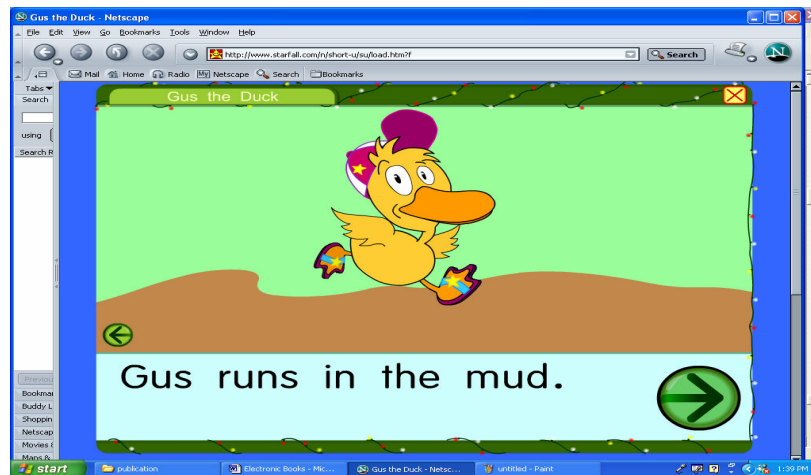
Gus the Duck - Netscape

File Edit View Go Bookmarks Tools Window Help

http://www.starfall.com/n/short-u/su/load.htm?f

Search

Mail Home Radio My Netscape Search Bookmarks

Tabs
Search

using

Search R

Gus the Duck

Gus runs in the mud.

Previou
Bookmar
Buddy L
Shoppin
Netscap
Movies
Maps &

start publication Electronic Books - Mic... Gus the Duck - Netsc... untitled - Paint 1:39 PM